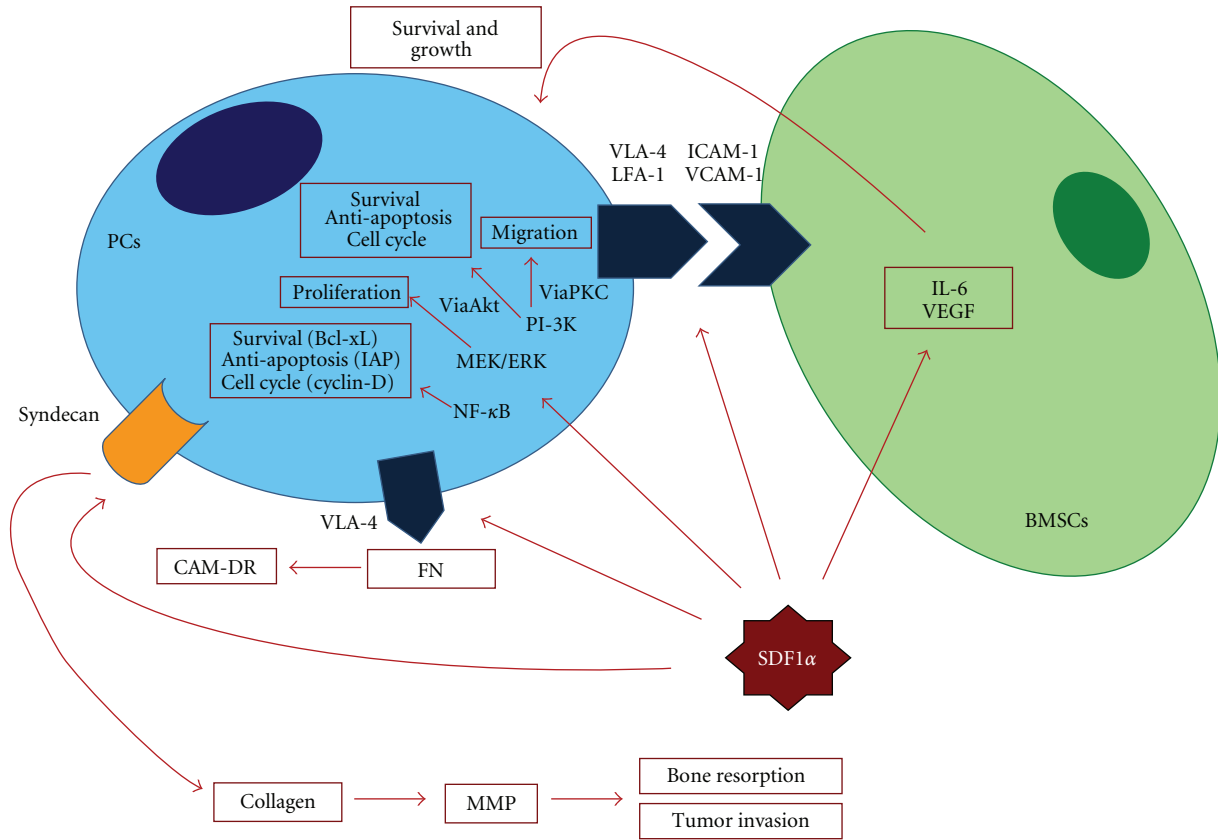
Survival and growth

VLA-4
LFA-1

ICAM-1
VCAM-1

PCs

Survival
Anti-apoptosis
Cell cycle

Migration

Proliferation

ViaAkt

ViaPKC

PI-3K

Survival (Bcl-xL)
Anti-apoptosis (IAP)
Cell cycle (cyclin-D)

MEK/ERK

NF-$\kappa$B

IL-6
VEGF

Syndecan

VLA-4

BMSCs

CAM-DR

FN

SDF1$\alpha$

Bone resorption

Collagen

MMP

Tumor invasion